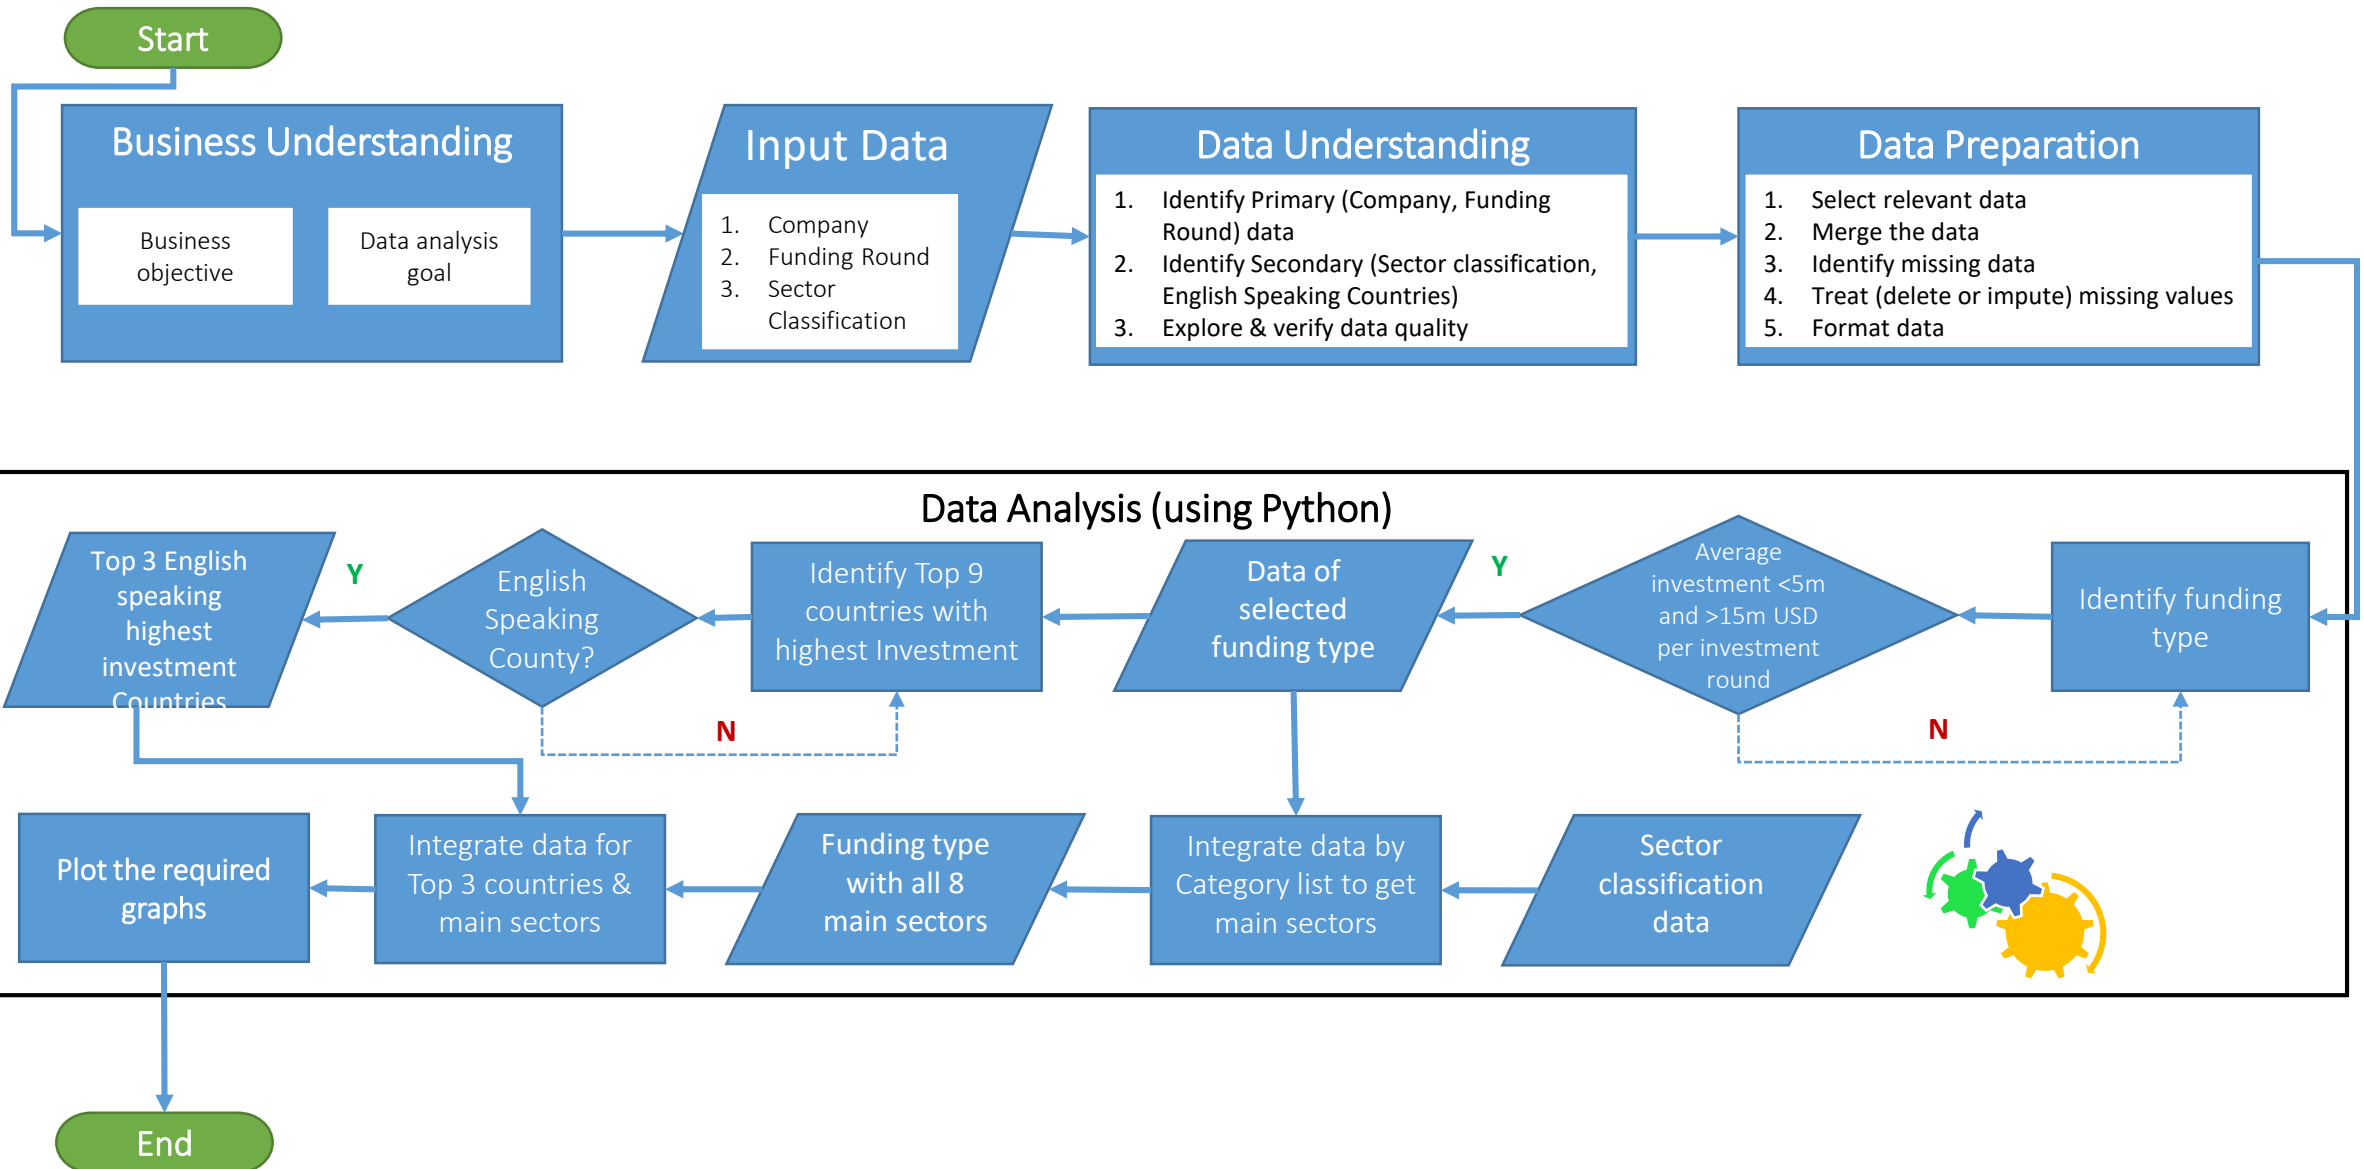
Start

Business Understanding

Business objective

Data analysis goal

Input Data

1. Company
2. Funding Round
3. Sector Classification

Data Understanding

1. Identify Primary (Company, Funding Round) data
2. Identify Secondary (Sector classification, English Speaking Countries)
3. Explore & verify data quality

Data Preparation

1. Select relevant data
2. Merge the data
3. Identify missing data
4. Treat (delete or impute) missing values
5. Format data

Data Analysis (using Python)

Identify funding type

Average investment <5m and >15m USD per investment round

N

Y

Data of selected funding type

Identify Top 9 countries with highest Investment

English Speaking County?

N

Y

Top 3 English speaking highest investment Countries

Sector classification data

Integrate data by Category list to get main sectors

Funding type with all 8 main sectors

Integrate data for Top 3 countries & main sectors

Plot the required graphs

End